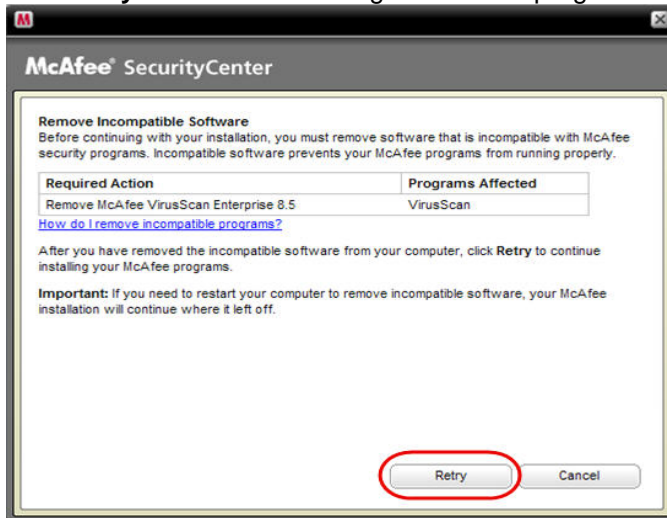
McAfee SecurityCenter

Remove Incompatible Software
Before continuing with your installation, you must remove software that is incompatible with McAfee security programs. Incompatible software prevents your McAfee programs from running properly.

| Required Action | Programs Affected |
|---|---|
| Remove McAfee VirusScan Enterprise 8.5 | VirusScan |

How do I remove incompatible programs?

After you have removed the incompatible software from your computer, click Retry to continue installing your McAfee programs.

Important: If you need to restart your computer to remove incompatible software, your McAfee installation will continue where it left off.

Retry Cancel